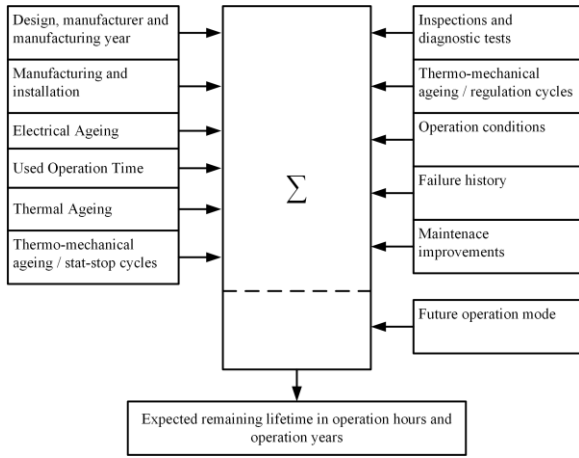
Design, manufacturer and manufacturing year

Manufacturing and installation

Electrical Ageing

Used Operation Time

Thermal Ageing

Thermo-mechanical ageing / stat-stop cycles

$\sum$

Inspections and diagnostic tests

Thermo-mechanical ageing / regulation cycles

Operation conditions

Failure history

Maintenace improvements

Future operation mode

Expected remaining lifetime in operation hours and operation years